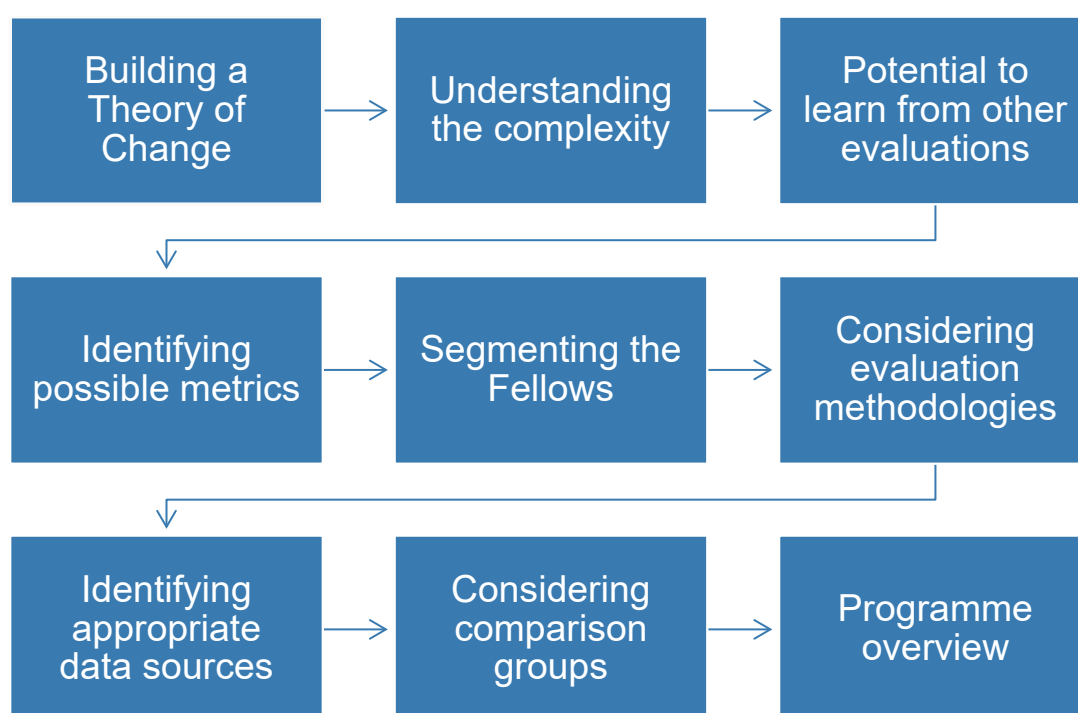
Building a Theory of Change

Understanding the complexity

Potential to learn from other evaluations

Identifying possible metrics

Segmenting the Fellows

Considering evaluation methodologies

Identifying appropriate data sources

Considering comparison groups

Programme overview